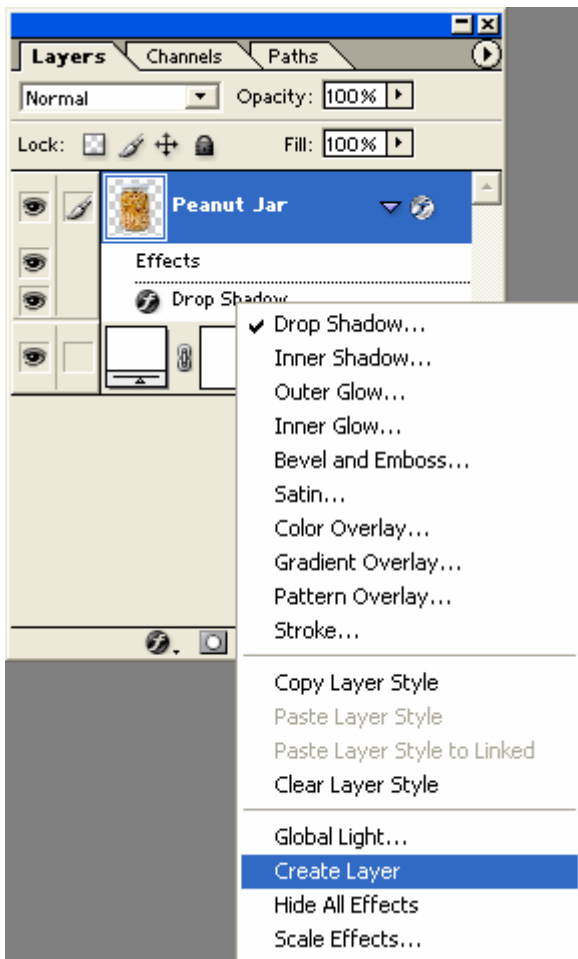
Layers Channels Paths

Normal

Opacity: 100%

Lock:

Fill: 100%

Peanut Jar

Effects

Drop Shadow

✔ Drop Shadow...
Inner Shadow...
Outer Glow...
Inner Glow...
Bevel and Emboss...
Satin...
Color Overlay...
Gradient Overlay...
Pattern Overlay...
Stroke...

Copy Layer Style
Paste Layer Style
Paste Layer Style to Linked
Clear Layer Style

Global Light...
Create Layer
Hide All Effects
Scale Effects...